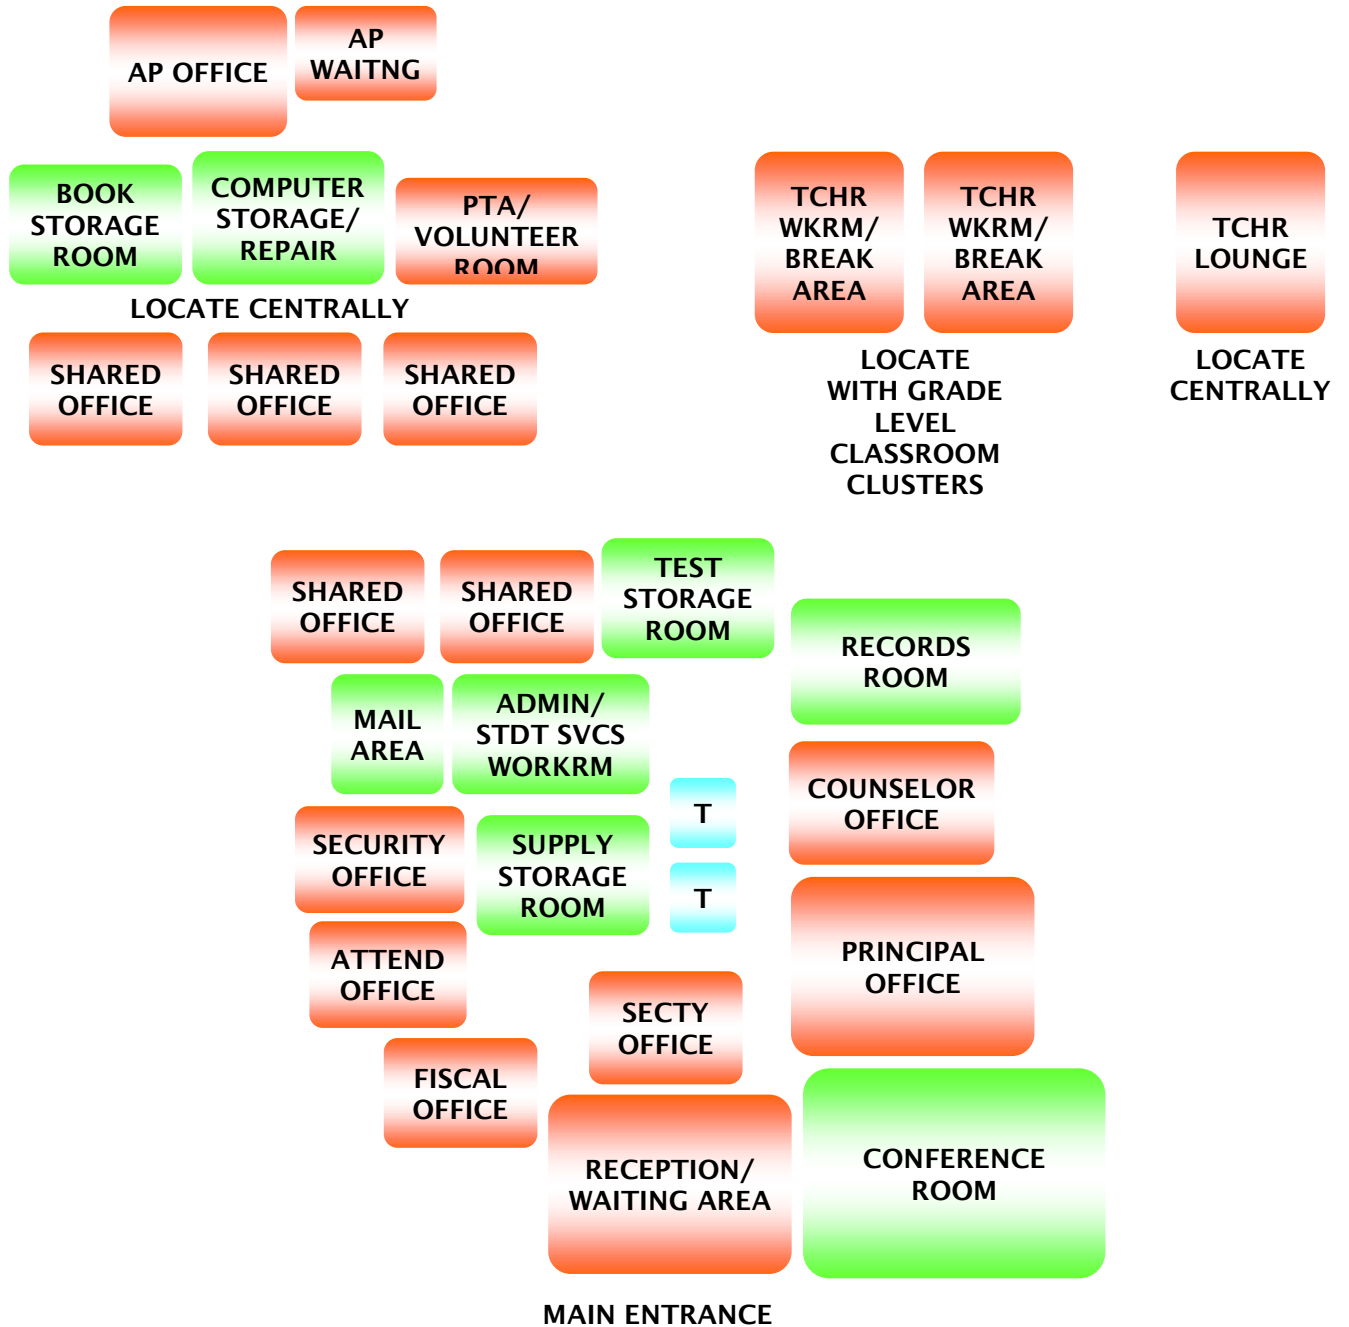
AP OFFICE

AP WAITNG

BOOK STORAGE ROOM

COMPUTER STORAGE/ REPAIR

PTA/ VOLUNTEER ROOM

LOCATE CENTRALLY

SHARED OFFICE

SHARED OFFICE

SHARED OFFICE

TCHR WKRM/ BREAK AREA

TCHR WKRM/ BREAK AREA

LOCATE WITH GRADE LEVEL CLASSROOM CLUSTERS

TCHR LOUNGE

LOCATE CENTRALLY

SHARED OFFICE

SHARED OFFICE

TEST STORAGE ROOM

RECORDS ROOM

MAIL AREA

ADMIN/ STDT SVCS WORKRM

T

COUNSELOR OFFICE

SECURITY OFFICE

SUPPLY STORAGE ROOM

T

PRINCIPAL OFFICE

ATTEND OFFICE

SECTY OFFICE

FISCAL OFFICE

RECEPTION/ WAITING AREA

CONFERENCE ROOM

MAIN ENTRANCE